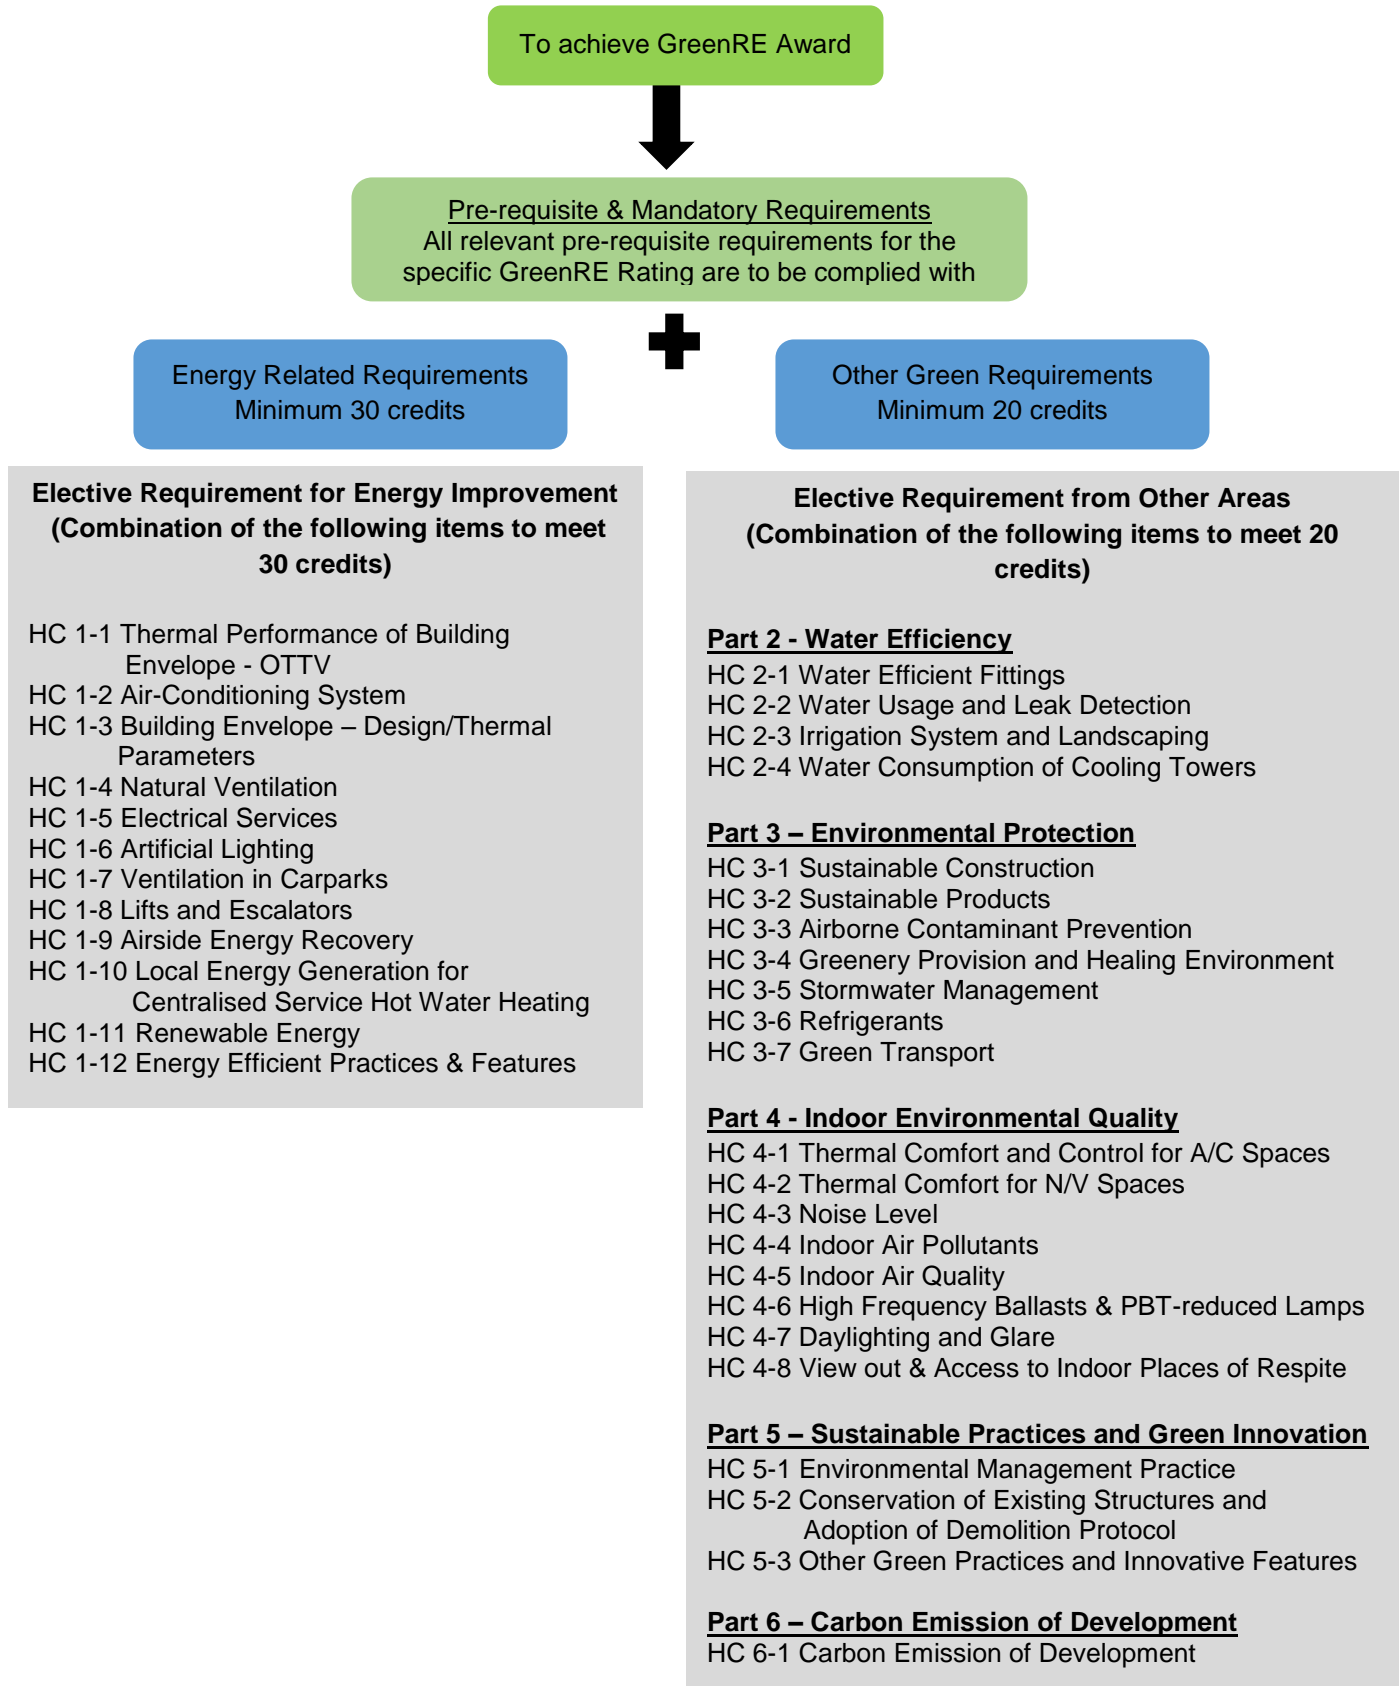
To achieve GreenRE Award

Pre-requisite & Mandatory Requirements
All relevant pre-requisite requirements for the specific GreenRE Rating are to be complied with

Energy Related Requirements
Minimum 30 credits

Other Green Requirements
Minimum 20 credits

Elective Requirement for Energy Improvement (Combination of the following items to meet 30 credits)

HC 1-1 Thermal Performance of Building Envelope - OTTV
HC 1-2 Air-Conditioning System
HC 1-3 Building Envelope – Design/Thermal Parameters
HC 1-4 Natural Ventilation
HC 1-5 Electrical Services
HC 1-6 Artificial Lighting
HC 1-7 Ventilation in Carparks
HC 1-8 Lifts and Escalators
HC 1-9 Airside Energy Recovery
HC 1-10 Local Energy Generation for Centralised Service Hot Water Heating
HC 1-11 Renewable Energy
HC 1-12 Energy Efficient Practices & Features

Elective Requirement from Other Areas (Combination of the following items to meet 20 credits)

Part 2 - Water Efficiency
HC 2-1 Water Efficient Fittings
HC 2-2 Water Usage and Leak Detection
HC 2-3 Irrigation System and Landscaping
HC 2-4 Water Consumption of Cooling Towers

Part 3 – Environmental Protection
HC 3-1 Sustainable Construction
HC 3-2 Sustainable Products
HC 3-3 Airborne Contaminant Prevention
HC 3-4 Greenery Provision and Healing Environment
HC 3-5 Stormwater Management
HC 3-6 Refrigerants
HC 3-7 Green Transport

Part 4 - Indoor Environmental Quality
HC 4-1 Thermal Comfort and Control for A/C Spaces
HC 4-2 Thermal Comfort for N/V Spaces
HC 4-3 Noise Level
HC 4-4 Indoor Air Pollutants
HC 4-5 Indoor Air Quality
HC 4-6 High Frequency Ballasts & PBT-reduced Lamps
HC 4-7 Daylighting and Glare
HC 4-8 View out & Access to Indoor Places of Respite

Part 5 – Sustainable Practices and Green Innovation
HC 5-1 Environmental Management Practice
HC 5-2 Conservation of Existing Structures and Adoption of Demolition Protocol
HC 5-3 Other Green Practices and Innovative Features

Part 6 – Carbon Emission of Development
HC 6-1 Carbon Emission of Development